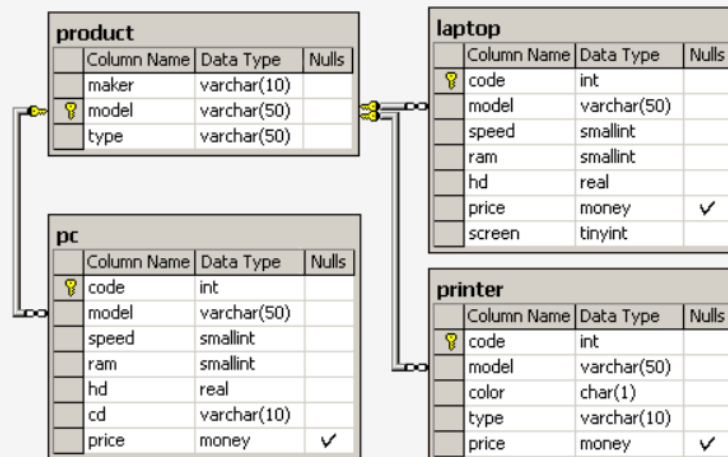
product

| Column Name | Data Type | Nulls |
|---|---|---|
| maker | varchar(10) | |
| model | varchar(50) | |
| type | varchar(50) | |

laptop

| Column Name | Data Type | Nulls |
|---|---|---|
| code | int | |
| model | varchar(50) | |
| speed | smallint | |
| ram | smallint | |
| hd | real | |
| price | money | ✓ |
| screen | tinyint | |

pc

| Column Name | Data Type | Nulls |
|---|---|---|
| code | int | |
| model | varchar(50) | |
| speed | smallint | |
| ram | smallint | |
| hd | real | |
| cd | varchar(10) | |
| price | money | ✓ |

printer

| Column Name | Data Type | Nulls |
|---|---|---|
| code | int | |
| model | varchar(50) | |
| color | char(1) | |
| type | varchar(10) | |
| price | money | ✓ |